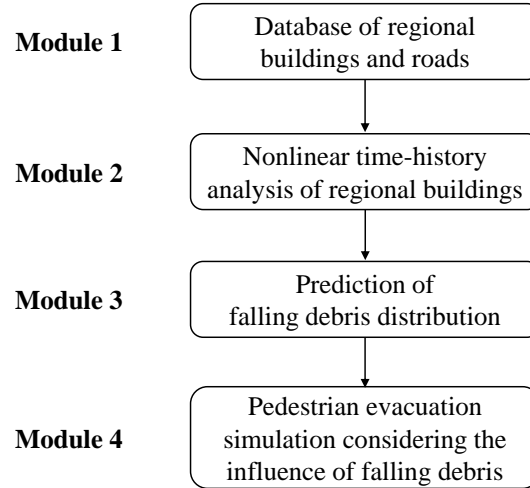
Module 1

Database of regional buildings and roads

Module 2

Nonlinear time-history analysis of regional buildings

Module 3

Prediction of falling debris distribution

Module 4

Pedestrian evacuation simulation considering the influence of falling debris